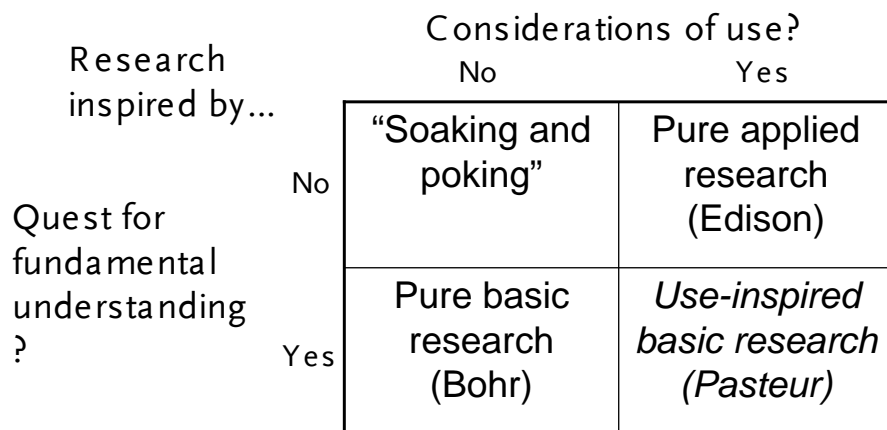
Research inspired by…

Considerations of use?

| Quest for fundamental understanding? | No | Yes |
|---|---|---|
| No | "Soaking and poking" | Pure applied research (Edison) |
| Yes | Pure basic research (Bohr) | *Use-inspired basic research (Pasteur)* |